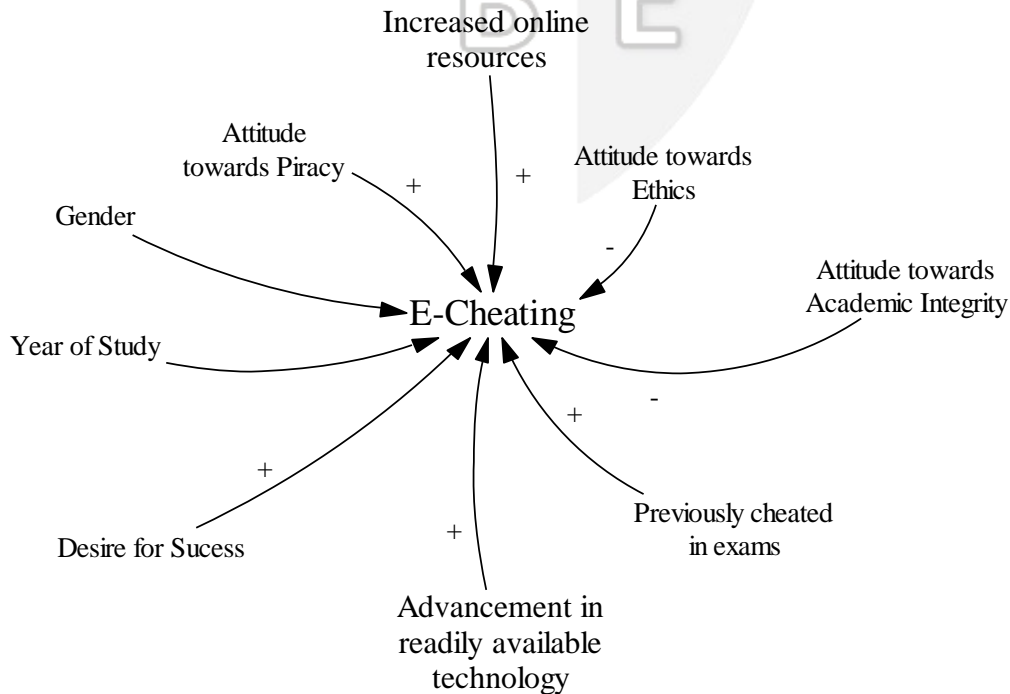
Increased online resources

Attitude towards Piracy

+

+

Attitude towards Ethics

Gender

-

Attitude towards Academic Integrity

E-Cheating

Year of Study

-

+

+

Previously cheated in exams

Desire for Sucess

+

Advancement in readily available technology